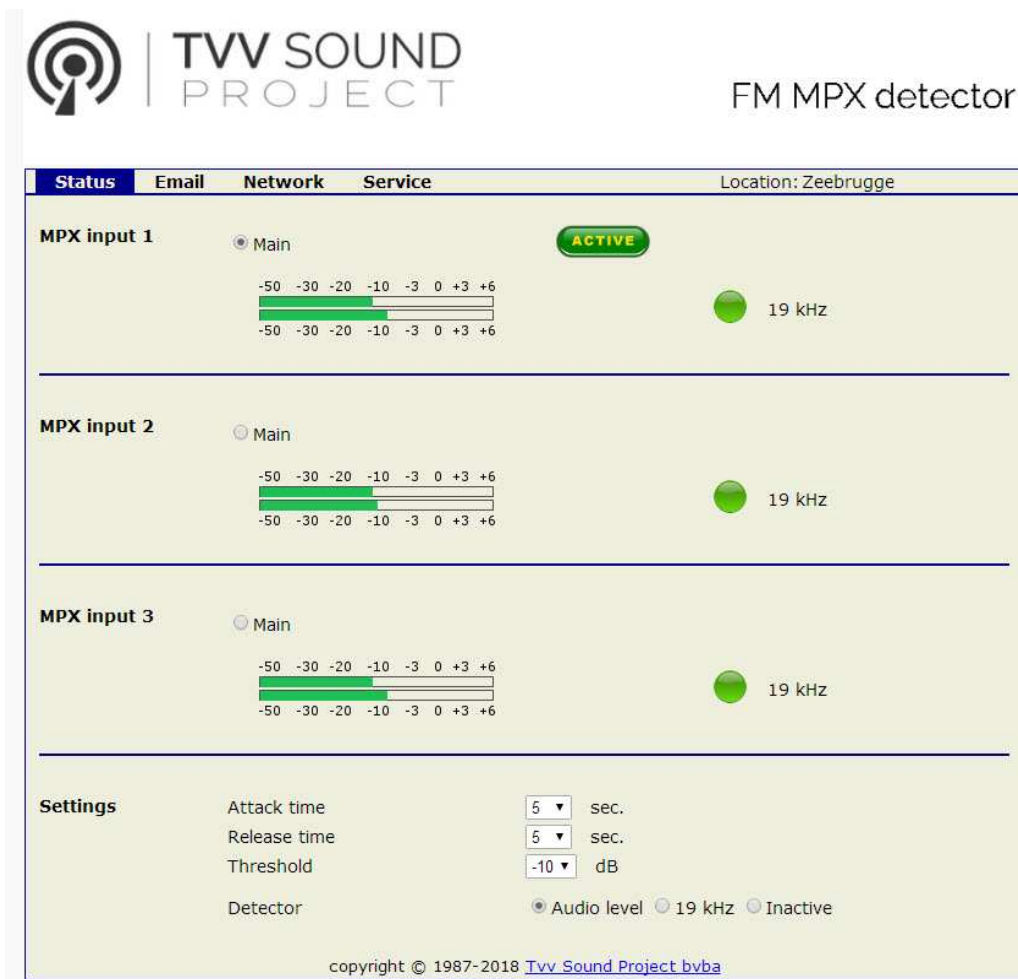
TVV SOUND
PROJECT

FM MPX detector

Status Email Network Service Location: Zeebrugge

MPX input 1 Main ACTIVE

-50 -30 -20 -10 -3 0 +3 +6
-50 -30 -20 -10 -3 0 +3 +6

19 kHz

MPX input 2 Main

-50 -30 -20 -10 -3 0 +3 +6
-50 -30 -20 -10 -3 0 +3 +6

19 kHz

MPX input 3 Main

-50 -30 -20 -10 -3 0 +3 +6
-50 -30 -20 -10 -3 0 +3 +6

19 kHz

Settings

Attack time 5 sec.
Release time 5 sec.
Threshold -10 dB

Detector Audio level 19 kHz Inactive

copyright © 1987-2018 Tvv Sound Project bvba